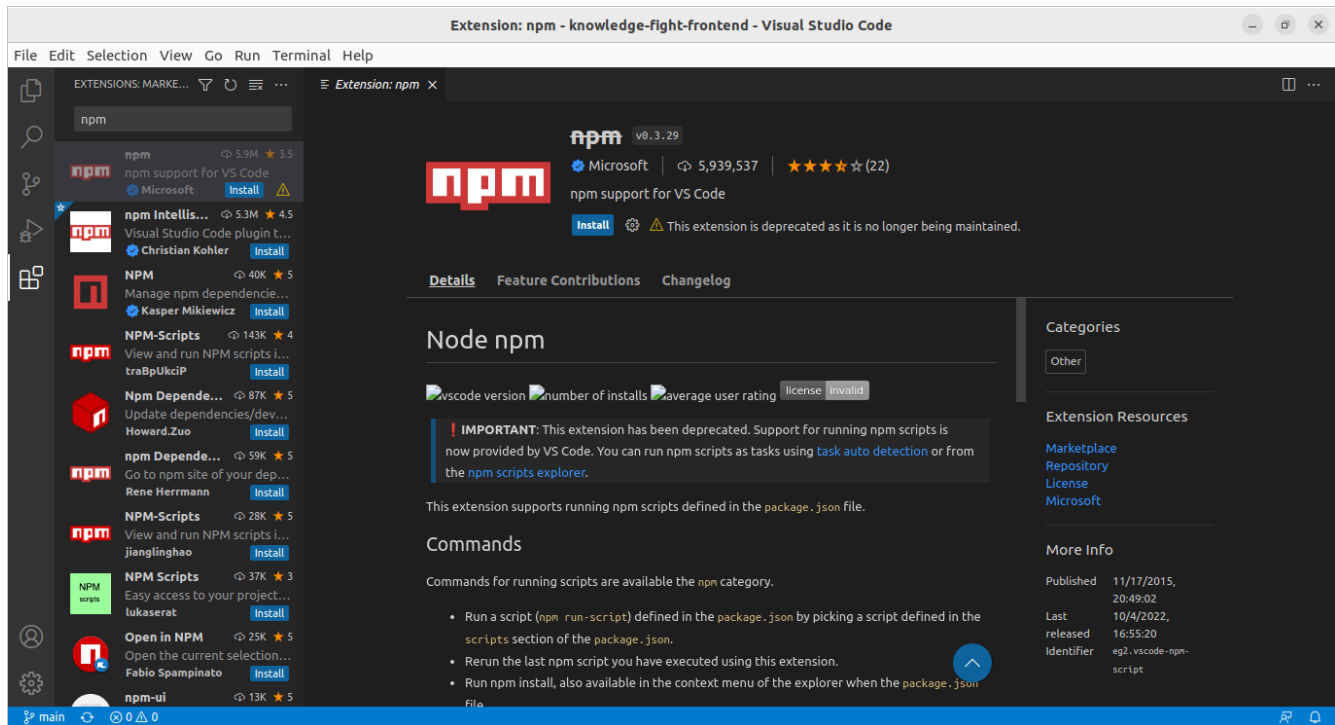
Extension: npm - knowledge-fight-frontend - Visual Studio Code

File Edit Selection View Go Run Terminal Help

EXTENSIONS: MARKE...

npm

npm 5.9M ★ 3.5
npm support for VS Code
Microsoft Install

npm Intellis... 5.3M ★ 4.5
Visual Studio Code plugin t...
Christian Kohler Install

NPM 40K ★ 5
Manage npm dependencie...
Kasper Mikiewicz Install

NPM-Scripts 143K ★ 4
View and run NPM scripts i...
traBpUkciP Install

Npm Depende... 87K ★ 5
Update dependencies/dev...
Howard.Zuo Install

npm Depende... 59K ★ 5
Go to npm site of your dep...
Rene Herrmann Install

NPM-Scripts 28K ★ 5
View and run NPM scripts i...
jianglinghao Install

NPM Scripts 37K ★ 3
Easy access to your project...
lukaserat Install

Open in NPM 25K ★ 5
Open the current selection...
Fabio Spampinato Install

npm-ui 13K ★ 5

Extension: npm ×

npm v0.3.29
Microsoft 5,939,537 ★★★★☆ (22)
npm support for VS Code
Install ⚠ This extension is deprecated as it is no longer being maintained.

Details Feature Contributions Changelog

Node npm

vscode version number of installs average user rating license invalid

❗ IMPORTANT: This extension has been deprecated. Support for running npm scripts is now provided by VS Code. You can run npm scripts as tasks using task auto detection or from the npm scripts explorer.

This extension supports running npm scripts defined in the `package.json` file.

Commands

Commands for running scripts are available the `npm` category.

- Run a script (`npm run-script`) defined in the `package.json` by picking a script defined in the `scripts` section of the `package.json`.
- Rerun the last npm script you have executed using this extension.
- Run npm install, also available in the context menu of the explorer when the `package.json` file

Categories
Other

Extension Resources
Marketplace
Repository
License
Microsoft

More Info
Published 11/17/2015, 20:49:02
Last released 10/4/2022, 16:55:20
Identifier eg2.vscode-npm-script

main ⊗ 0 ⚠ 0